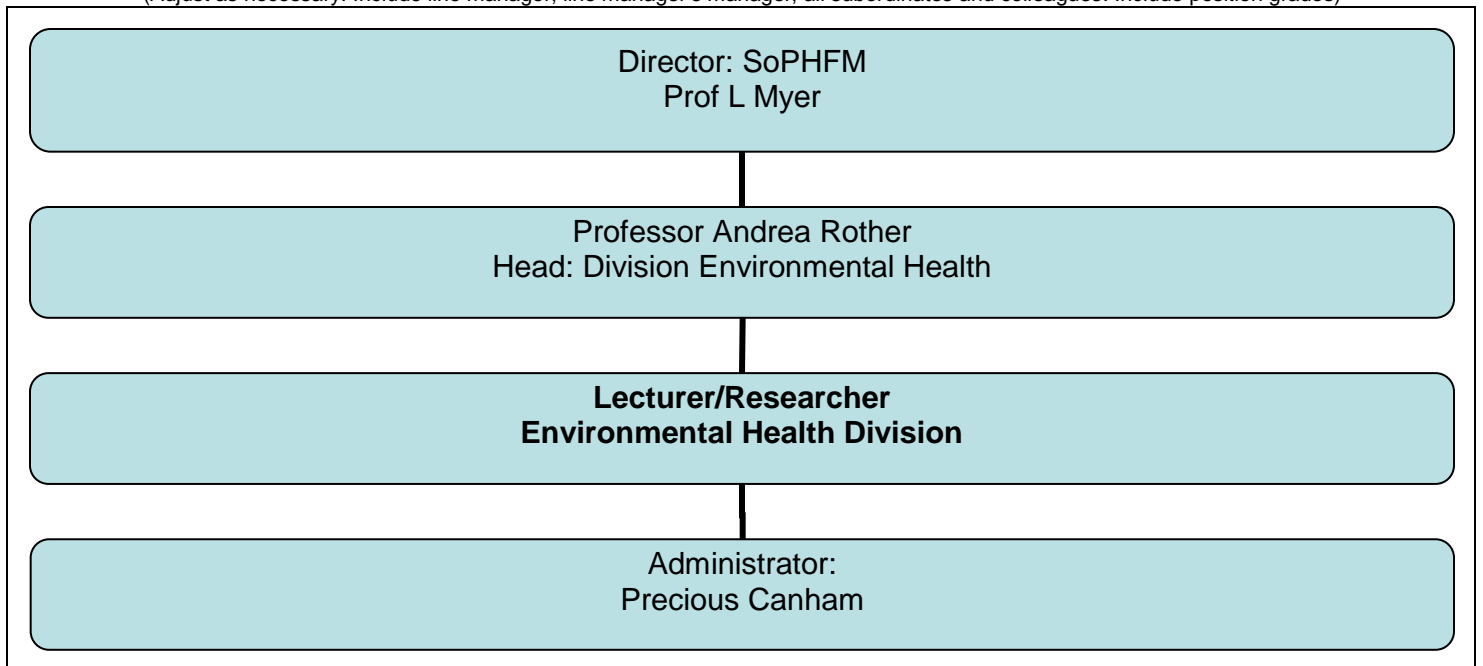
(Adjust as necessary. Include line manager, line manager's manager, all subordinates and colleagues. Include position grades)

Director: SoPHFM
Prof L Myer

Professor Andrea Rother
Head: Division Environmental Health

**Lecturer/Researcher**
**Environmental Health Division**

Administrator:
Precious Canham